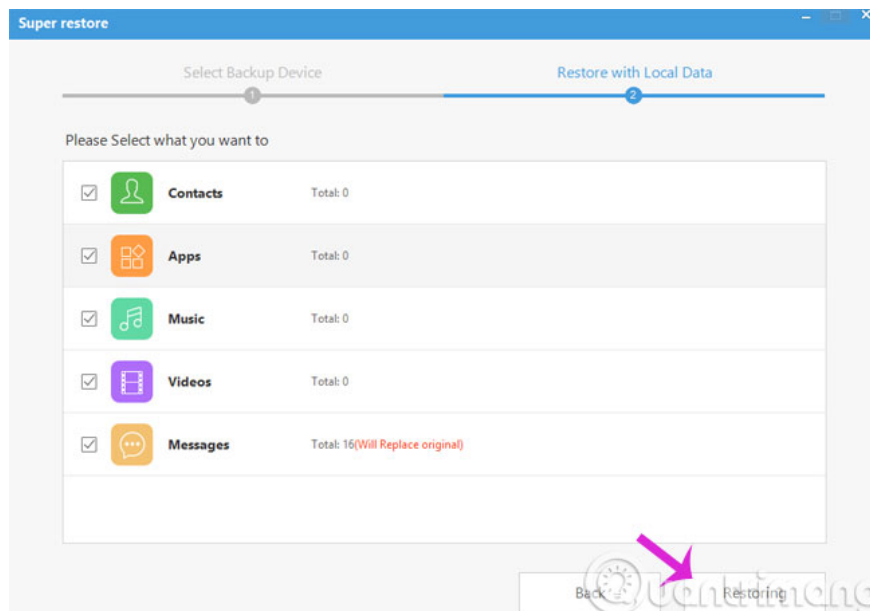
Super restore

Select Backup Device

1

Restore with Local Data

2

Please Select what you want to

| | | |
|---|---|---|
| Contacts | Total: 0 | |
| Apps | Total: 0 | |
| Music | Total: 0 | |
| Videos | Total: 0 | |
| Messages | Total: 16 | (Will Replace original) |

Back

Restoring

Quantrimang